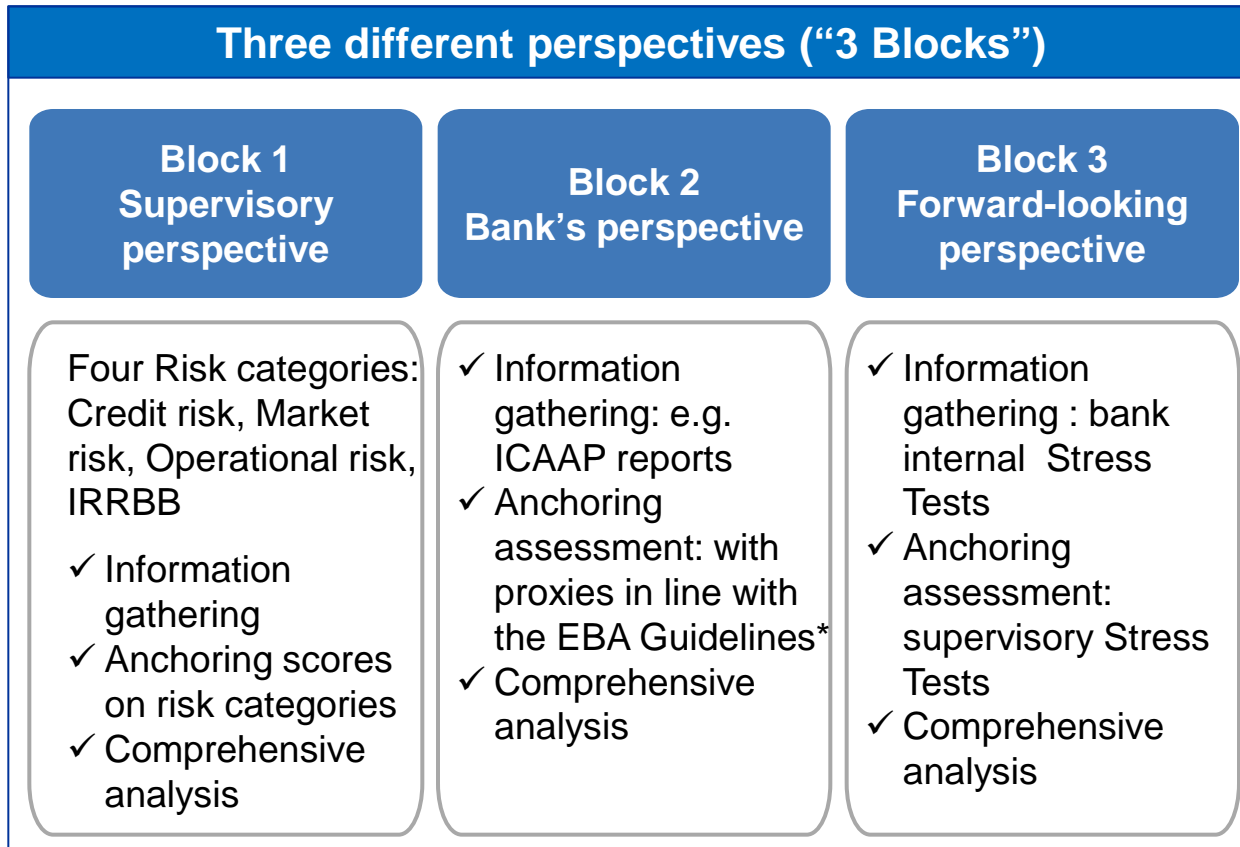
Three different perspectives (“3 Blocks”)

Block 1
Supervisory perspective

Four Risk categories: Credit risk, Market risk, Operational risk, IRRBB

✓ Information gathering
✓ Anchoring scores on risk categories
✓ Comprehensive analysis

Block 2
Bank’s perspective

✓ Information gathering: e.g. ICAAP reports
✓ Anchoring assessment: with proxies in line with the EBA Guidelines*
✓ Comprehensive analysis

Block 3
Forward-looking perspective

✓ Information gathering : bank internal Stress Tests
✓ Anchoring assessment: supervisory Stress Tests
✓ Comprehensive analysis